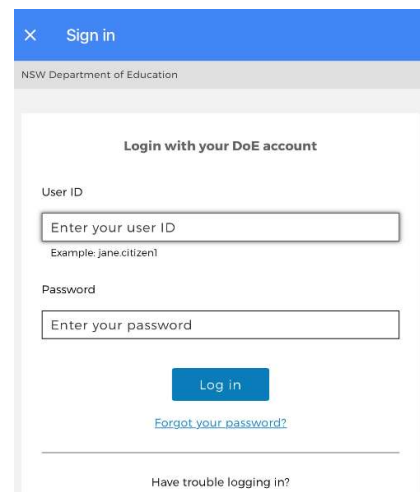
× Sign in

NSW Department of Education

Login with your DoE account

User ID

Enter your user ID

Example: jane.citizen1

Password

Enter your password

Log in

Forgot your password?

Have trouble logging in?